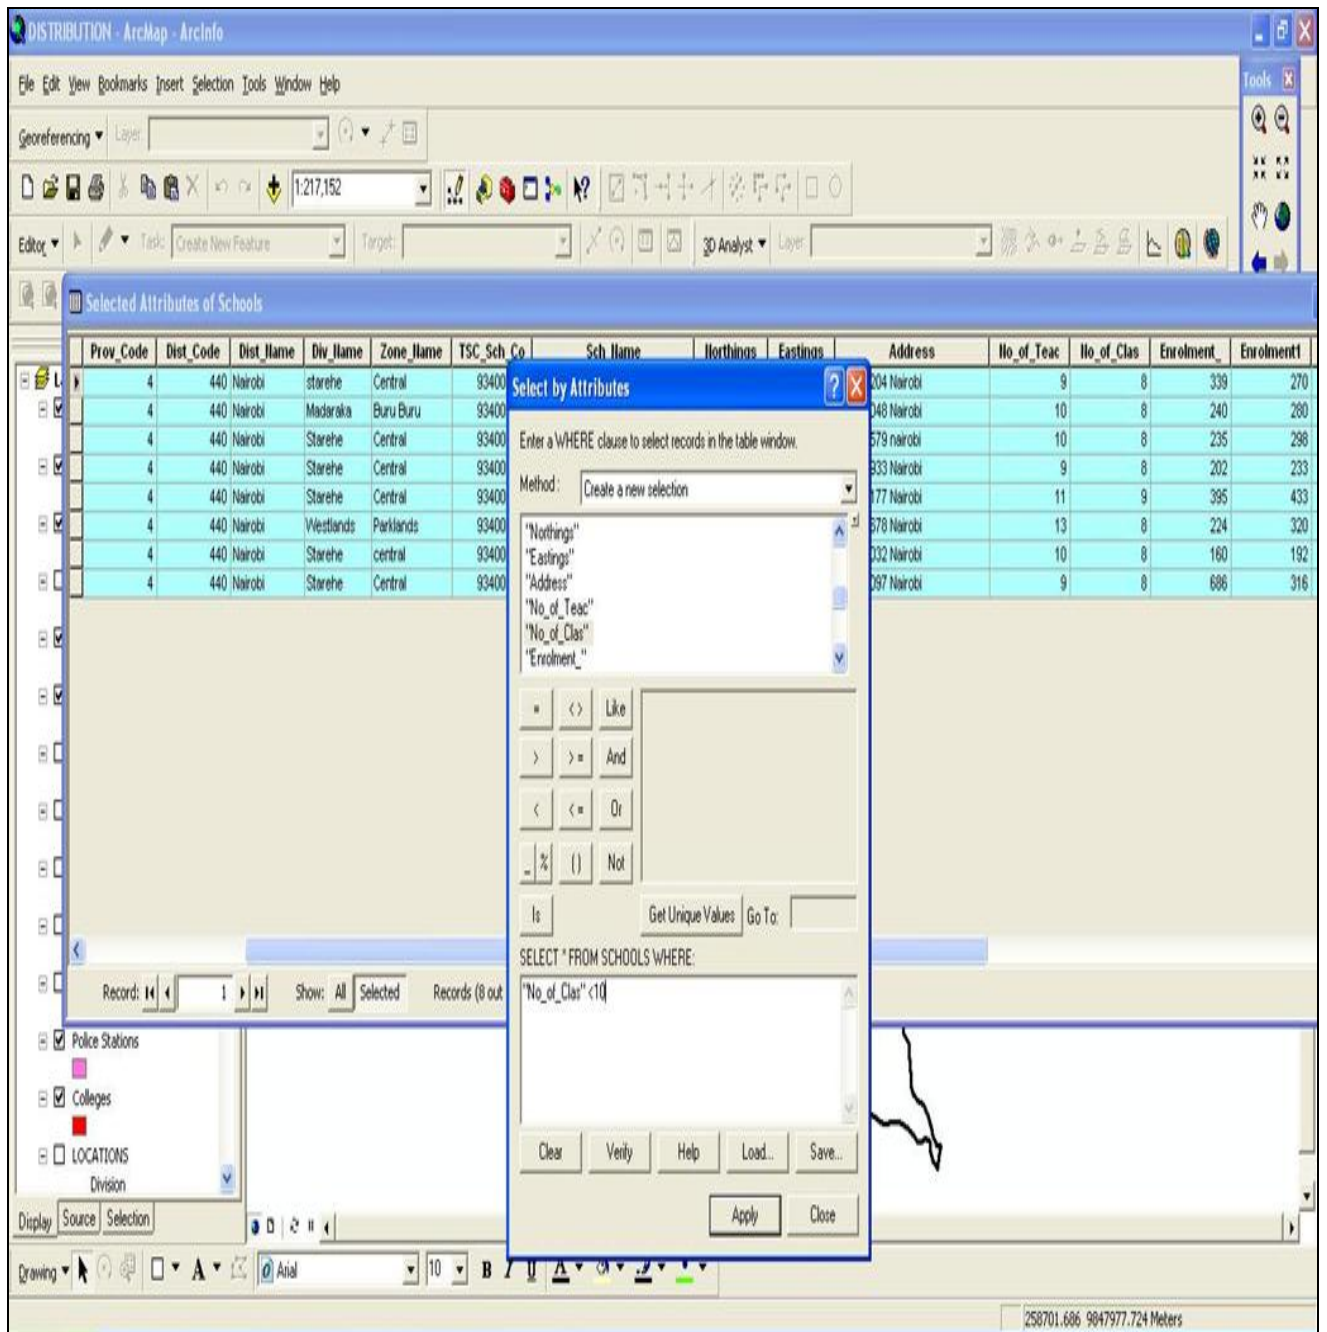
DISTRIBUTION - ArcMap - ArcInfo

File Edit View Bookmarks Insert Selection Tools Window Help

Georeferencing ▾ Layer:

1:217,152

Editor ▾ Task: Create New Feature Target: 3D Analyst ▾ Layer:

Tools

Selected Attributes of Schools

| Prov_Code | Dist_Code | Dist_Name | Div_Name | Zone_Name | TSC_Sch_Co | Sch_Name | Northings | Eastings | Address | No_of_Teac | No_of_Clas | Enrolment_ | Enrolment1 |
|---|---|---|---|---|---|---|---|---|---|---|---|---|---|
| 4 | 440 | Nairobi | starehe | Central | 93400 | | | | 204 Nairobi | 9 | 8 | 339 | 270 |
| 4 | 440 | Nairobi | Madaraka | Buru Buru | 93400 | | | | 048 Nairobi | 10 | 8 | 240 | 280 |
| 4 | 440 | Nairobi | Starehe | Central | 93400 | | | | 579 nairobi | 10 | 8 | 235 | 298 |
| 4 | 440 | Nairobi | Starehe | Central | 93400 | | | | 933 Nairobi | 9 | 8 | 202 | 233 |
| 4 | 440 | Nairobi | Starehe | Central | 93400 | | | | 177 Nairobi | 11 | 9 | 395 | 433 |
| 4 | 440 | Nairobi | Westlands | Parklands | 93400 | | | | 678 Nairobi | 13 | 8 | 224 | 320 |
| 4 | 440 | Nairobi | Starehe | central | 93400 | | | | 032 Nairobi | 10 | 8 | 160 | 192 |
| 4 | 440 | Nairobi | Starehe | Central | 93400 | | | | 097 Nairobi | 9 | 8 | 686 | 316 |

Record: 1 Show: All Selected Records (8 out

Select by Attributes

Enter a WHERE clause to select records in the table window.

Method: Create a new selection

"Northings"
"Eastings"
"Address"
"No_of_Teac"
"No_of_Clas"
"Enrolment_"

= <> Like
> >= And
< <= Or
_ % () Not
Is

Get Unique Values Go To:

SELECT * FROM SCHOOLS WHERE:

"No_of_Clas" <10

Clear Verify Help Load... Save...

Apply Close

Police Stations
Colleges
LOCATIONS
Division

Display Source Selection

Drawing ▾ Arial 10 B I U A

258701.686 9847977.724 Meters